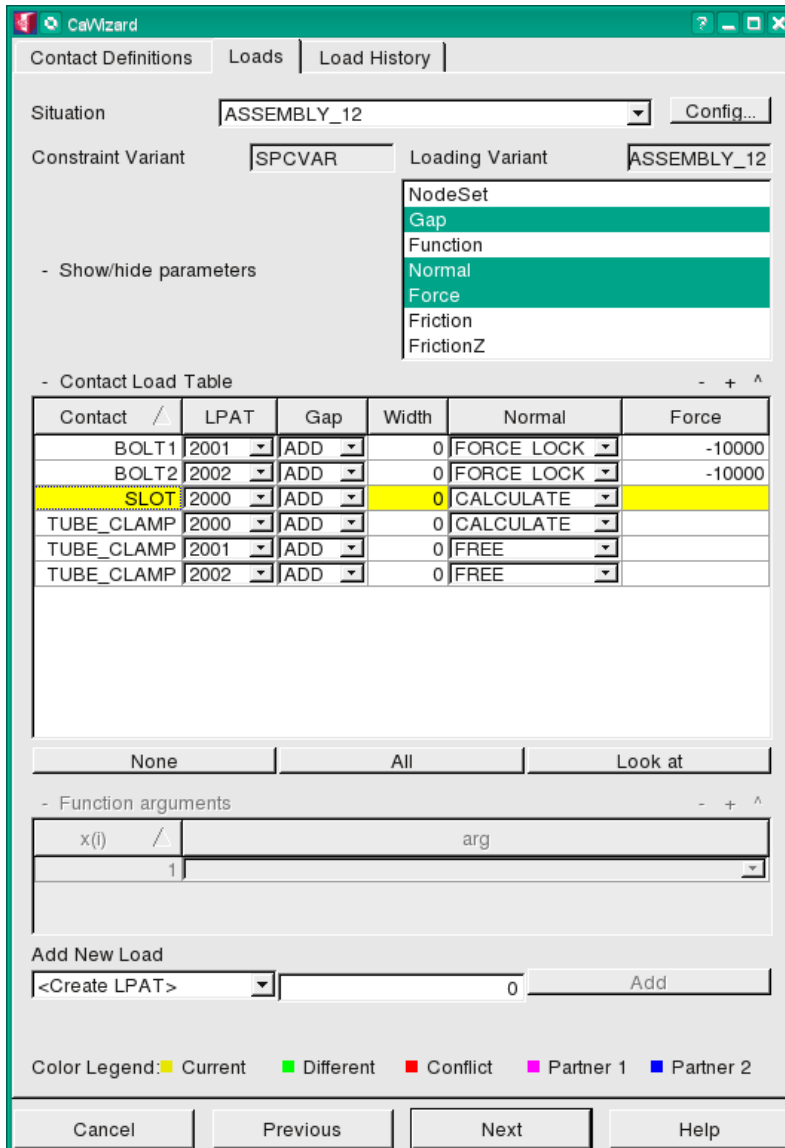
CaWizard

Contact Definitions | Loads | Load History

Situation ASSEMBLY_12 Config...

Constraint Variant SPCVAR Loading Variant ASSEMBLY_12

NodeSet
Gap
Function
Normal
Force
Friction
FrictionZ

- Show/hide parameters

- Contact Load Table - + ^

| Contact | LPAT | Gap | Width | Normal | Force |
|---|---|---|---|---|---|
| BOLT1 | 2001 | ADD | 0 | FORCE_LOCK | -10000 |
| BOLT2 | 2002 | ADD | 0 | FORCE_LOCK | -10000 |
| SLOT | 2000 | ADD | 0 | CALCULATE | |
| TUBE_CLAMP | 2000 | ADD | 0 | CALCULATE | |
| TUBE_CLAMP | 2001 | ADD | 0 | FREE | |
| TUBE_CLAMP | 2002 | ADD | 0 | FREE | |

None | All | Look at

- Function arguments - + ^

| x(i) | arg |
|---|---|
| 1 | |

Add New Load
<Create LPAT> 0 Add

Color Legend: Current Different Conflict Partner 1 Partner 2

Cancel | Previous | Next | Help